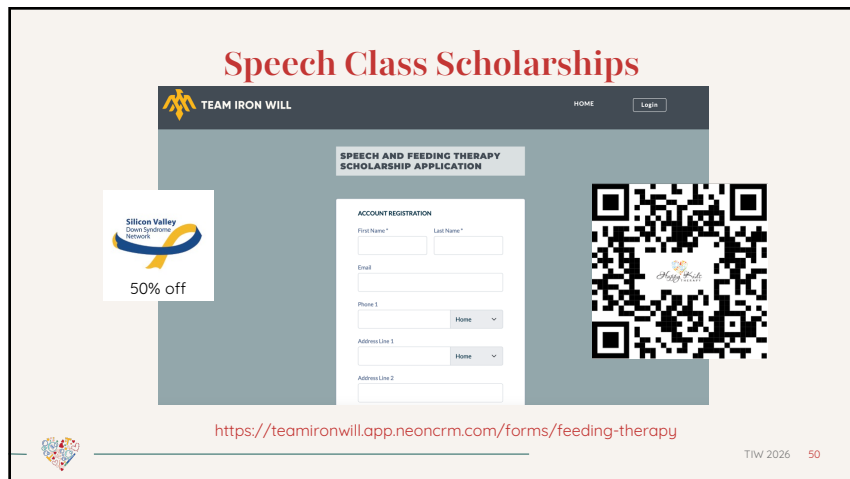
Speech Class Scholarships

TEAM IRON WILL

HOME

Login

SPEECH AND FEEDING THERAPY SCHOLARSHIP APPLICATION

Silicon Valley Down Syndrome Network

50% off

ACCOUNT REGISTRATION

First Name *

Last Name *

Email

Phone 1

Home

Address Line 1

Home

Address Line 2

Happy Kids Therapy

https://teamironwill.app.neoncrm.com/forms/feeding-therapy

TIW 2026 50